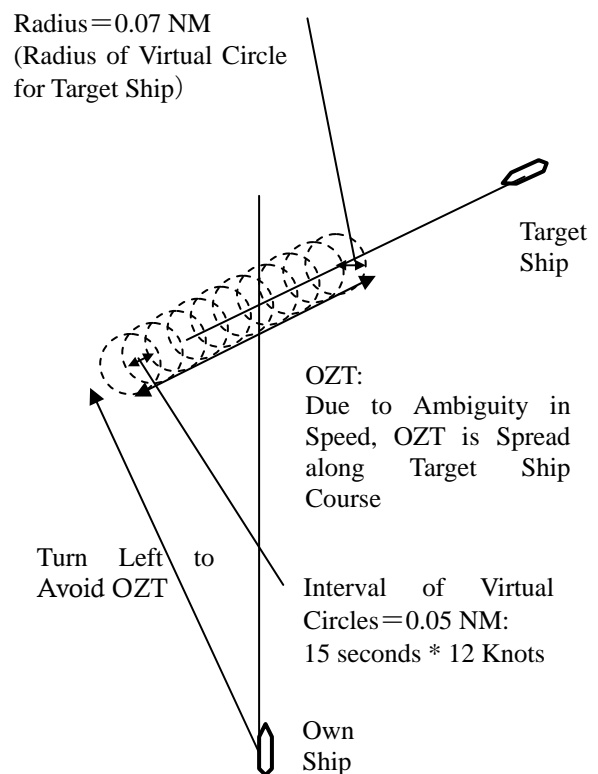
Radius＝0.07 NM
(Radius of Virtual Circle for Target Ship)

Target Ship

OZT:
Due to Ambiguity in Speed, OZT is Spread along Target Ship Course

Turn Left to Avoid OZT

Interval of Virtual Circles＝0.05 NM:
15 seconds * 12 Knots

Own Ship